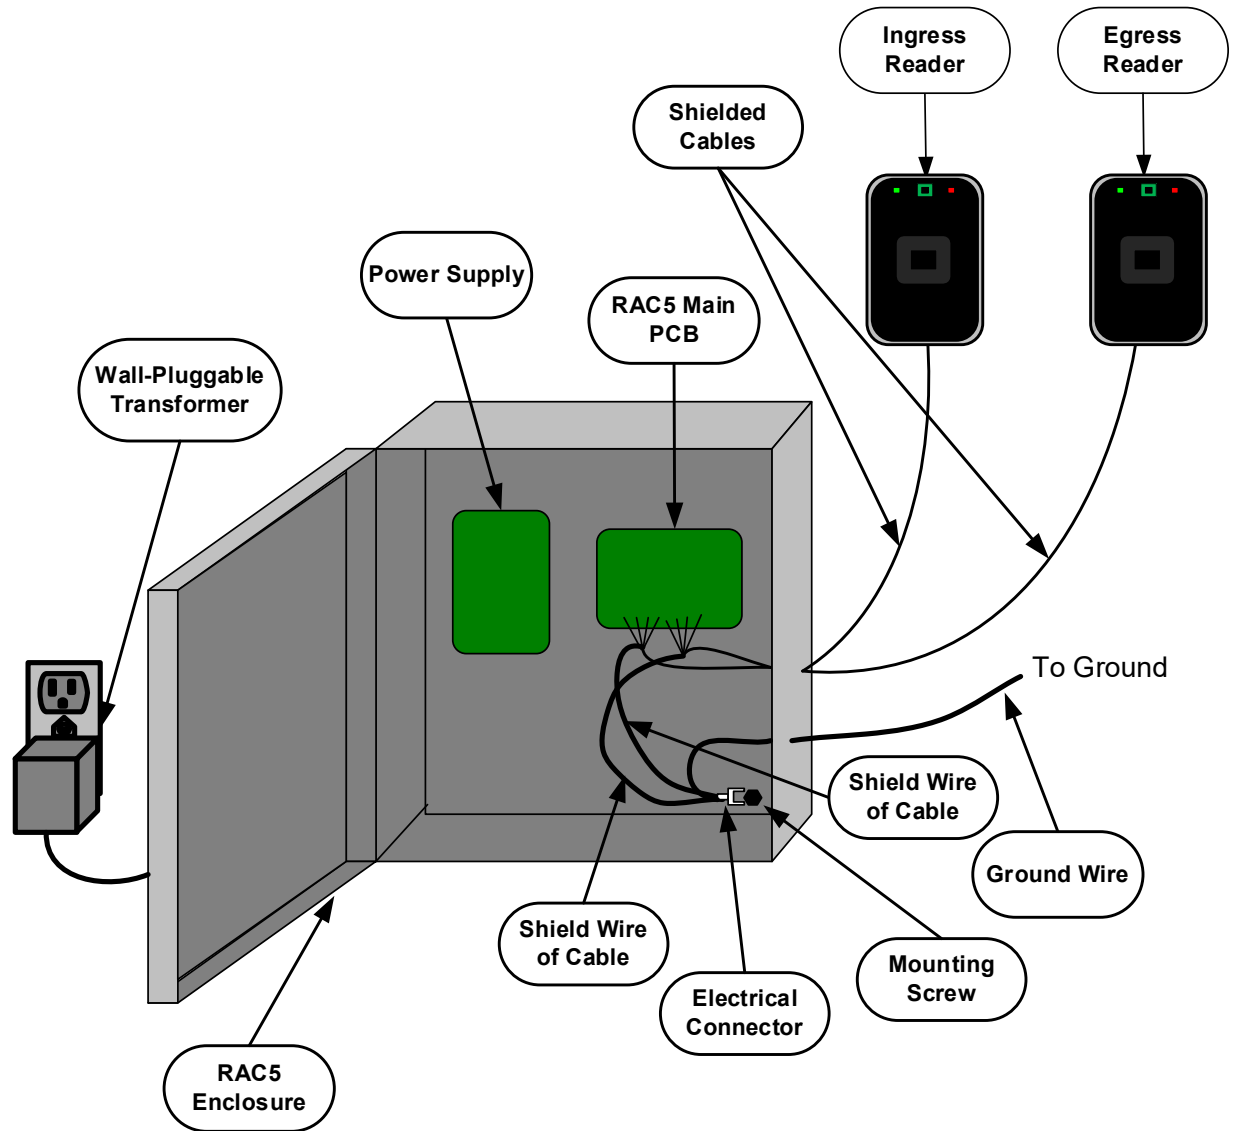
Ingress Reader

Egress Reader

Shielded Cables

Power Supply

RAC5 Main PCB

Wall-Pluggable Transformer

To Ground

Shield Wire of Cable

Ground Wire

Shield Wire of Cable

Mounting Screw

Electrical Connector

RAC5 Enclosure